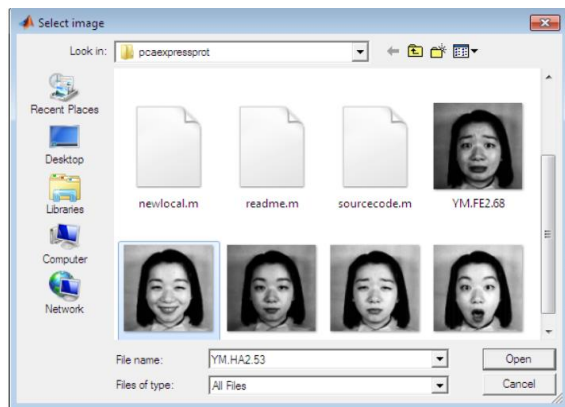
Select image

Look in: pcaexpressprot

Recent Places

Desktop

Libraries

Computer

Network

newlocal.m

readme.m

sourcecode.m

YM.FE2.68

File name: YM.HA2.53

Files of type: All Files

Open

Cancel